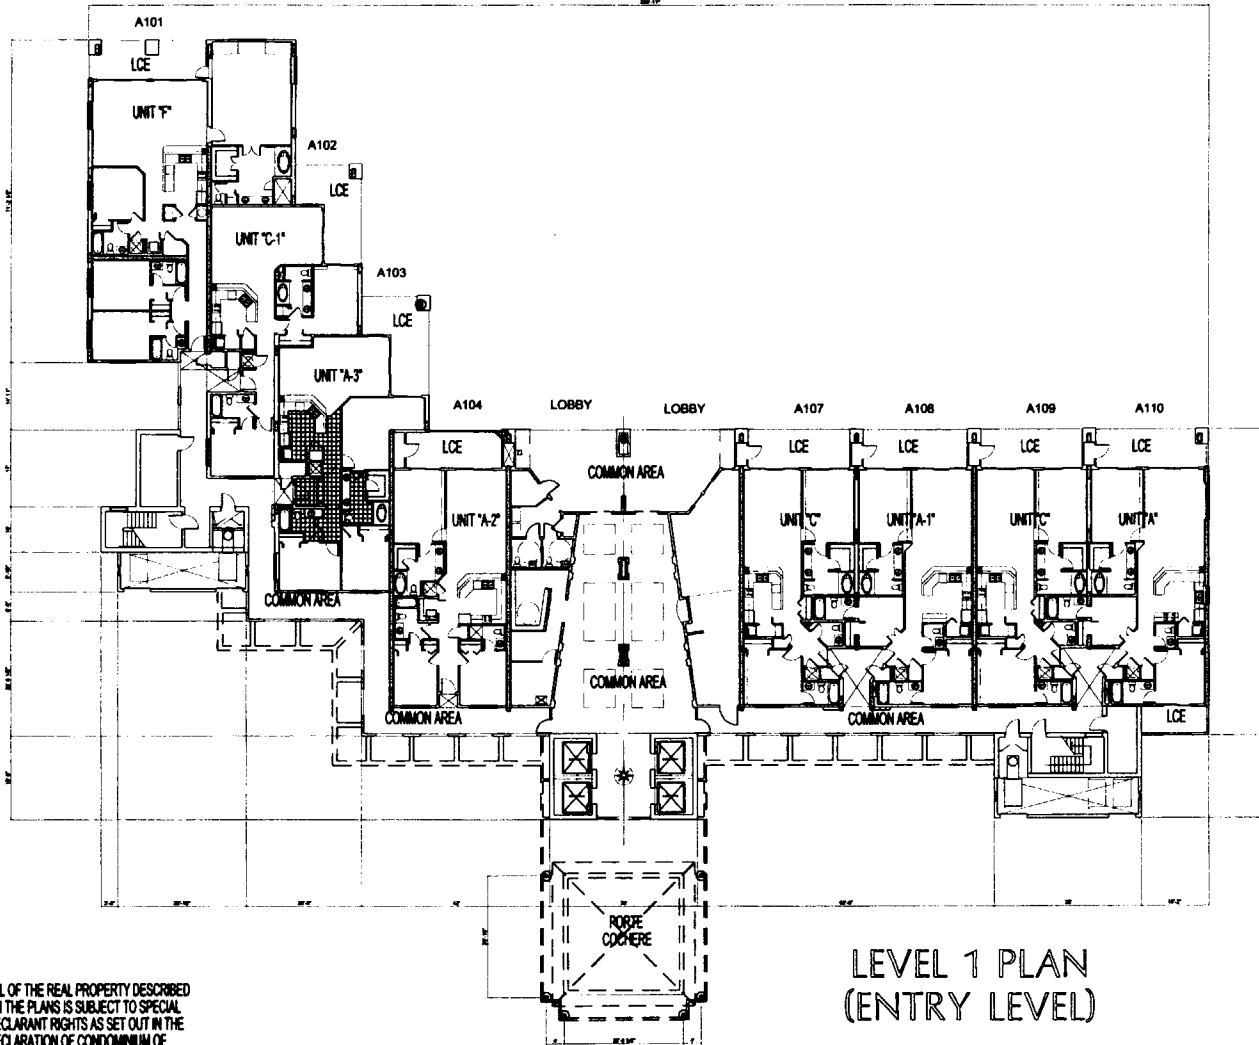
A101

LCE

UNIT "F"

A102

LCE

UNIT "C-1"

A103

LCE

UNIT "A-3"

A104

LOBBY

LOBBY

A107

A108

A109

A110

LCE

LCE

LCE

LCE

LCE

COMMON AREA

UNIT "A-2"

UNIT "C"

UNIT "A-1"

UNIT "C"

UNIT "A"

COMMON AREA

COMMON AREA

COMMON AREA

COMMON AREA

LCE

PORTE COCHERE

LEVEL 1 PLAN (ENTRY LEVEL)

L OF THE REAL PROPERTY DESCRIBED I THE PLANS IS SUBJECT TO SPECIAL CLARANT RIGHTS AS SET OUT IN THE CLARATION OF CONDOMINIUM OF